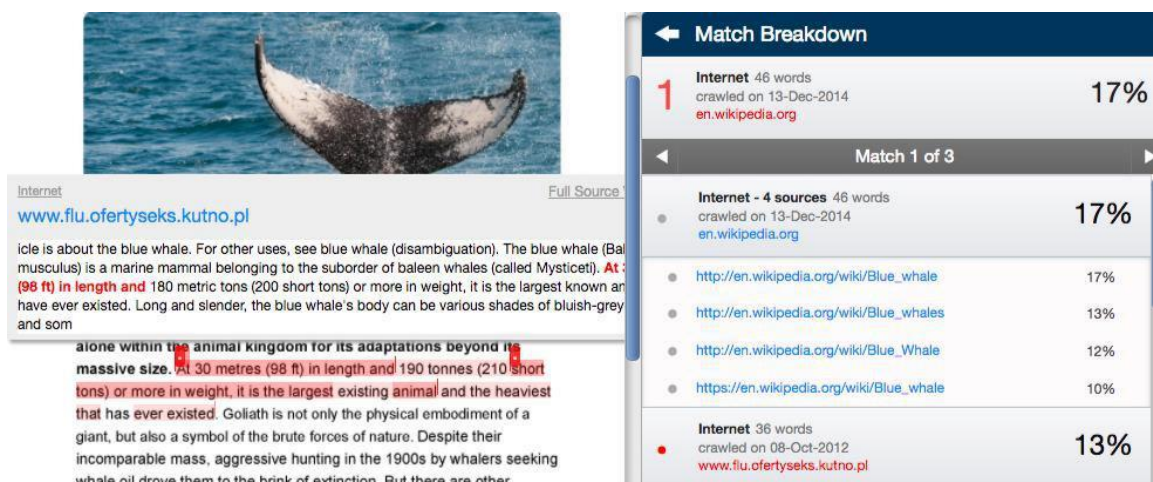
Internet

Full Source

www.flu.ofertyseks.kutno.pl

icle is about the blue whale. For other uses, see blue whale (disambiguation). The blue whale (Bal musculus) is a marine mammal belonging to the suborder of baleen whales (called Mysticeti). At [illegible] (98 ft) in length and 180 metric tons (200 short tons) or more in weight, it is the largest known an have ever existed. Long and slender, the blue whale's body can be various shades of bluish-grey and som

alone within the animal kingdom for its adaptations beyond its massive size. At 30 metres (98 ft) in length and 190 tonnes (210 short tons) or more in weight, it is the largest existing animal and the heaviest that has ever existed. Goliath is not only the physical embodiment of a giant, but also a symbol of the brute forces of nature. Despite their incomparable mass, aggressive hunting in the 1900s by whalers seeking whale oil drove them to the brink of extinction. But there are other

Match Breakdown

1 Internet 46 words crawled on 13-Dec-2014 en.wikipedia.org 17%

Match 1 of 3

Internet - 4 sources 46 words crawled on 13-Dec-2014 en.wikipedia.org 17%

http://en.wikipedia.org/wiki/Blue_whale 17%

http://en.wikipedia.org/wiki/Blue_whales 13%

http://en.wikipedia.org/wiki/Blue_Whale 12%

https://en.wikipedia.org/wiki/Blue_whale 10%

Internet 36 words crawled on 08-Oct-2012 www.flu.ofertyseks.kutno.pl 13%